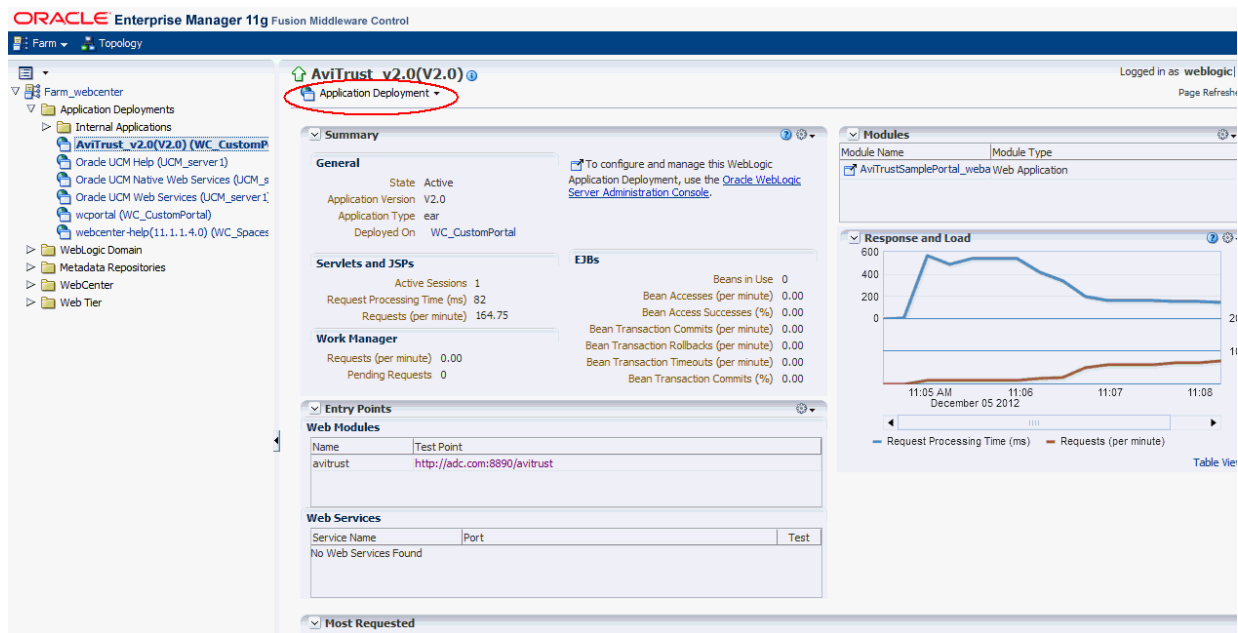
ORACLE Enterprise Manager 11g Fusion Middleware Control

Farm ▾ Topology

Farm_webcenter
Application Deployments
Internal Applications
AviTrust_v2.0(V2.0) (WC_CustomP
Oracle UCM Help (UCM_server1)
Oracle UCM Native Web Services (UCM_s
Oracle UCM Web Services (UCM_server1)
wcportal (WC_CustomPortal)
webcenter-help(11.1.1.4.0) (WC_Spaces
WebLogic Domain
Metadata Repositories
WebCenter
Web Tier

AviTrust_v2.0(V2.0)
Application Deployment ▾

Logged in as weblogic
Page Refresh

Summary

General
State Active
Application Version V2.0
Application Type ear
Deployed On WC_CustomPortal

To configure and manage this WebLogic Application Deployment, use the Oracle WebLogic Server Administration Console.

Servlets and JSPs
Active Sessions 1
Request Processing Time (ms) 82
Requests (per minute) 164.75

Work Manager
Requests (per minute) 0.00
Pending Requests 0

EJBs
Beans in Use 0
Bean Accesses (per minute) 0.00
Bean Access Successes (%) 0.00
Bean Transaction Commits (per minute) 0.00
Bean Transaction Rollbacks (per minute) 0.00
Bean Transaction Timeouts (per minute) 0.00
Bean Transaction Commits (%) 0.00

Modules
| Module Name | Module Type |
|---|---|
| AviTrustSamplePortal_weba | Web Application |

Response and Load
600
400
200
0
20
10
11:05 AM December 05 2012
11:06
11:07
11:08
Request Processing Time (ms)
Requests (per minute)
Table View

Entry Points
Web Modules
| Name | Test Point |
|---|---|
| avitrust | http://adc.com:8890/avitrust |

Web Services
| Service Name | Port | Test |
|---|---|---|
| No Web Services Found | | |

Most Requested